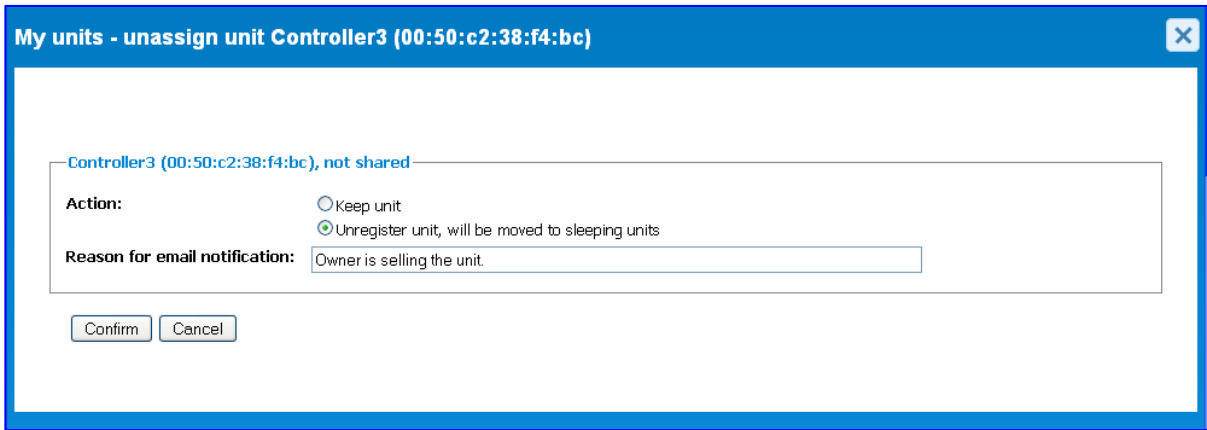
My units - unassign unit Controller3 (00:50:c2:38:f4:bc)

Controller3 (00:50:c2:38:f4:bc), not shared

Action:
Keep unit
Unregister unit, will be moved to sleeping units

Reason for email notification: Owner is selling the unit.

Confirm Cancel